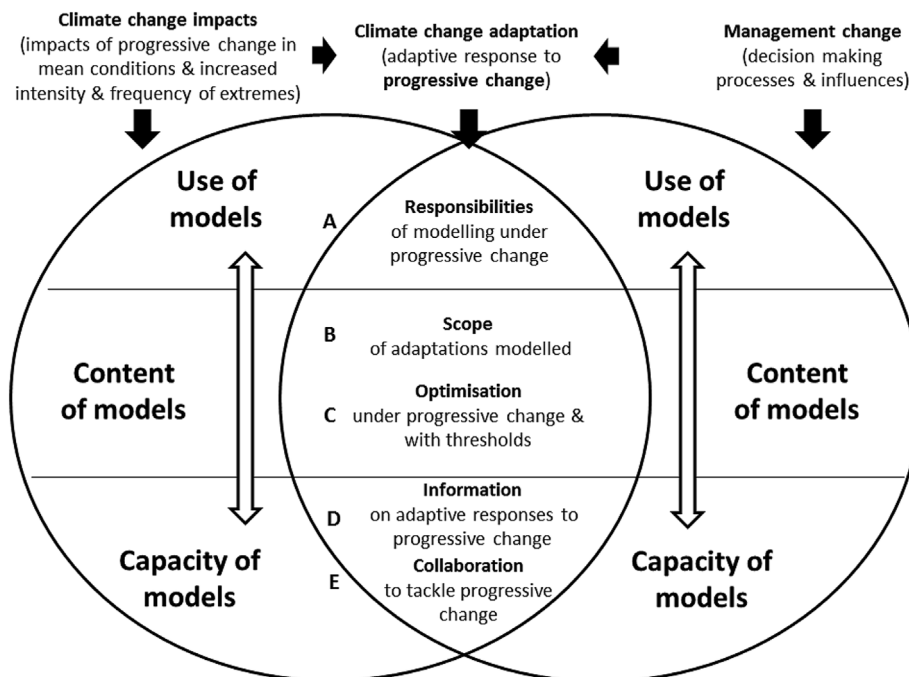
Climate change impacts
(impacts of progressive change in mean conditions & increased intensity & frequency of extremes)

Climate change adaptation
(adaptive response to progressive change)

Management change
(decision making processes & influences)

Use of models

Content of models

Capacity of models

A Responsibilities of modelling under progressive change

B Scope of adaptations modelled

C Optimisation under progressive change & with thresholds

D Information on adaptive responses to progressive change

E Collaboration to tackle progressive change

Use of models

Content of models

Capacity of models